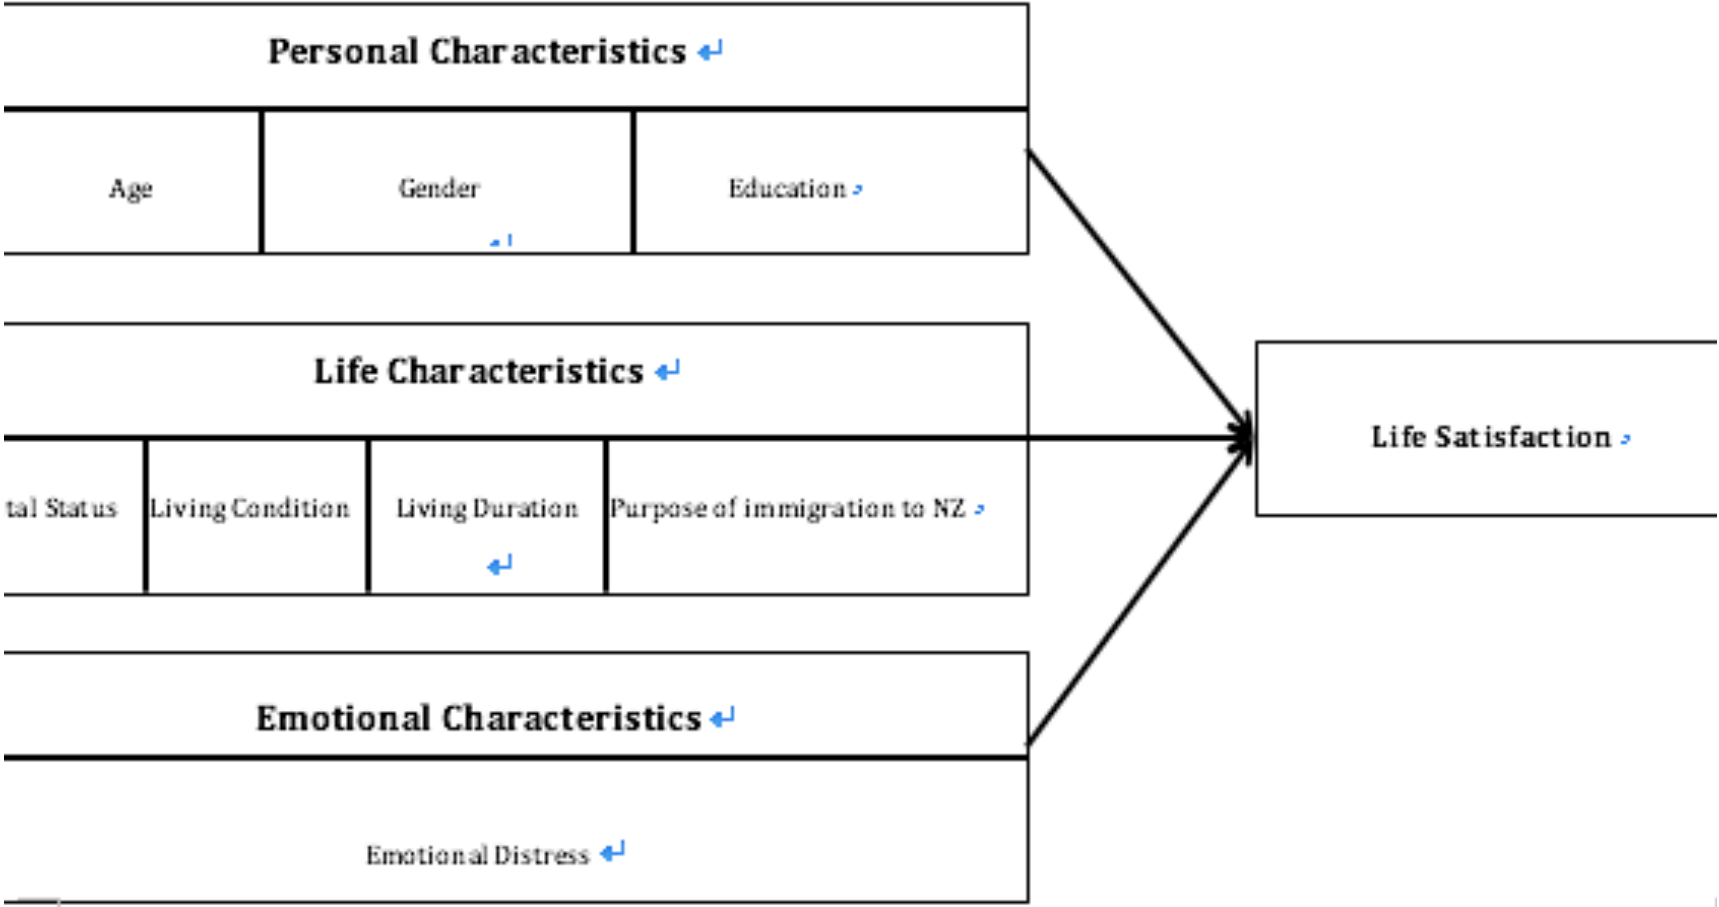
Personal Characteristics

Age

Gender

Education

Life Characteristics

tal Status

Living Condition

Living Duration

Purpose of immigration to NZ

Emotional Characteristics

Emotional Distress

Life Satisfaction